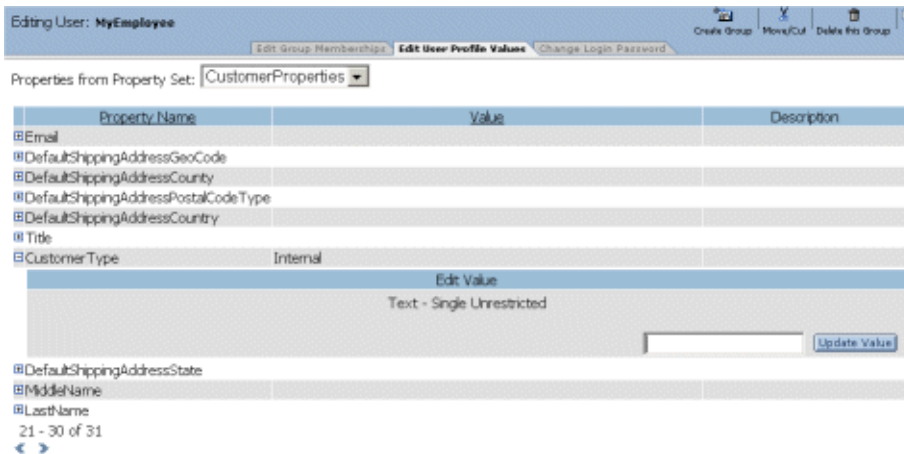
Editing User: MyEmployee

Create Group | Move/Cut | Delete this Group

Edit Group Memberships | Edit User Profile Values | Change Login Password

Properties from Property Set: CustomerProperties

| Property Name | Value | Description |
|---|---|---|
| ⊞Email | | |
| ⊞DefaultShippingAddressGeoCode | | |
| ⊞DefaultShippingAddressCounty | | |
| ⊞DefaultShippingAddressPostalCodeType | | |
| ⊞DefaultShippingAddressCountry | | |
| ⊞Title | | |
| ⊟CustomerType | Internal | |

Edit Value

Text - Single Unrestricted

Update Value

| | | |
|---|---|---|
| ⊞DefaultShippingAddressState | | |
| ⊞MiddleName | | |
| ⊞LastName | | |

21 - 30 of 31